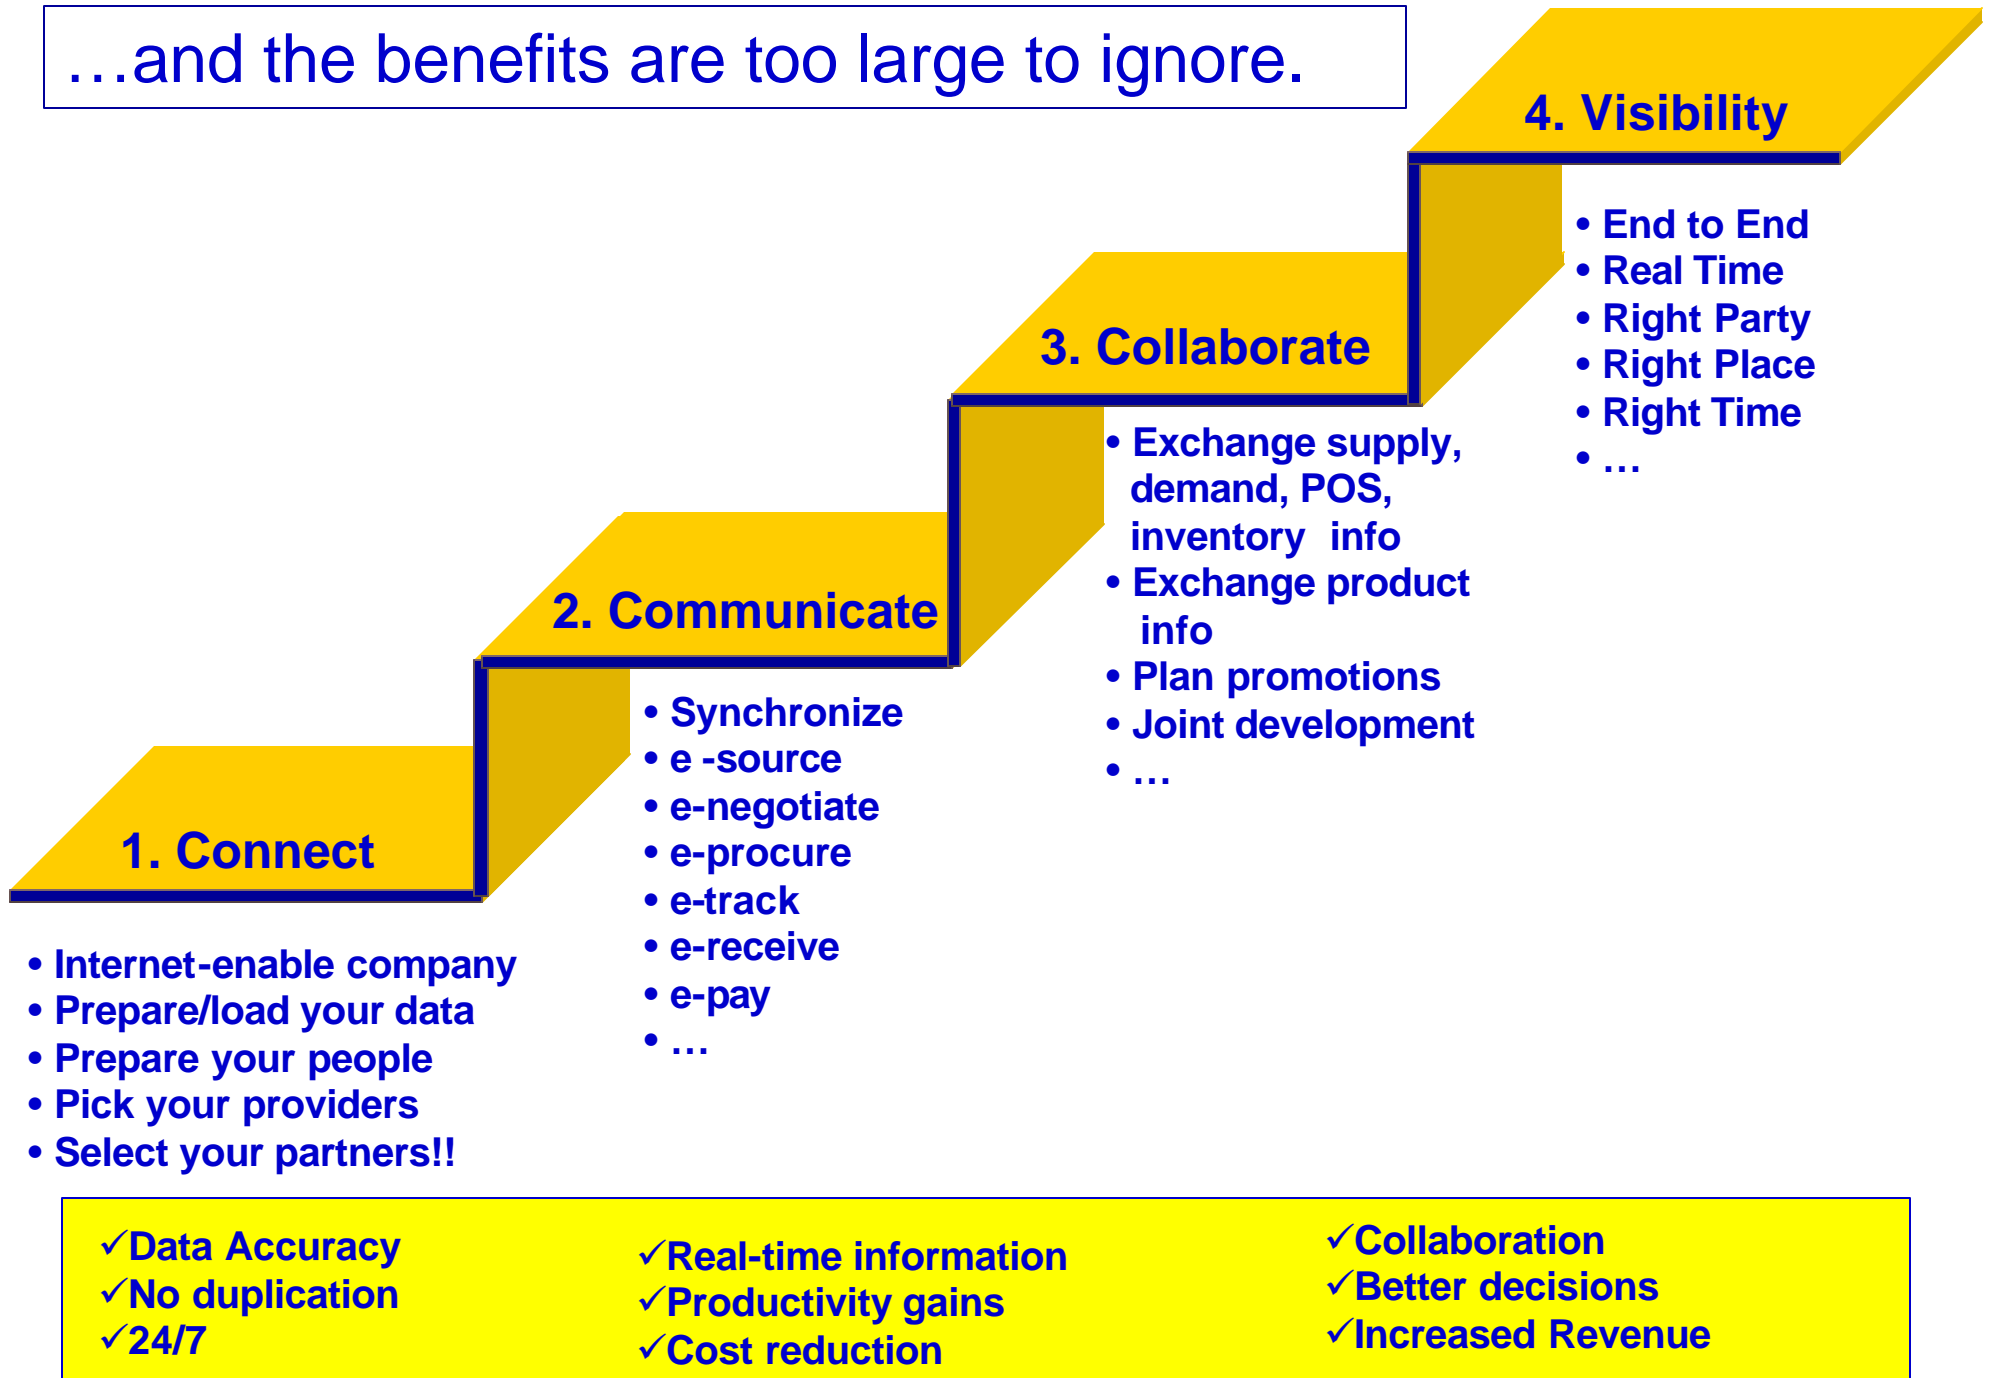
…and the benefits are too large to ignore.

4. Visibility

• End to End
• Real Time
• Right Party
• Right Place
• Right Time
• …

3. Collaborate

• Exchange supply, demand, POS, inventory info
• Exchange product info
• Plan promotions
• Joint development
• …

2. Communicate

• Synchronize
• e -source
• e-negotiate
• e-procure
• e-track
• e-receive
• e-pay
• …

1. Connect

• Internet-enable company
• Prepare/load your data
• Prepare your people
• Pick your providers
• Select your partners!!

✓Data Accuracy
✓No duplication
✓24/7

✓Real-time information
✓Productivity gains
✓Cost reduction

✓Collaboration
✓Better decisions
✓Increased Revenue